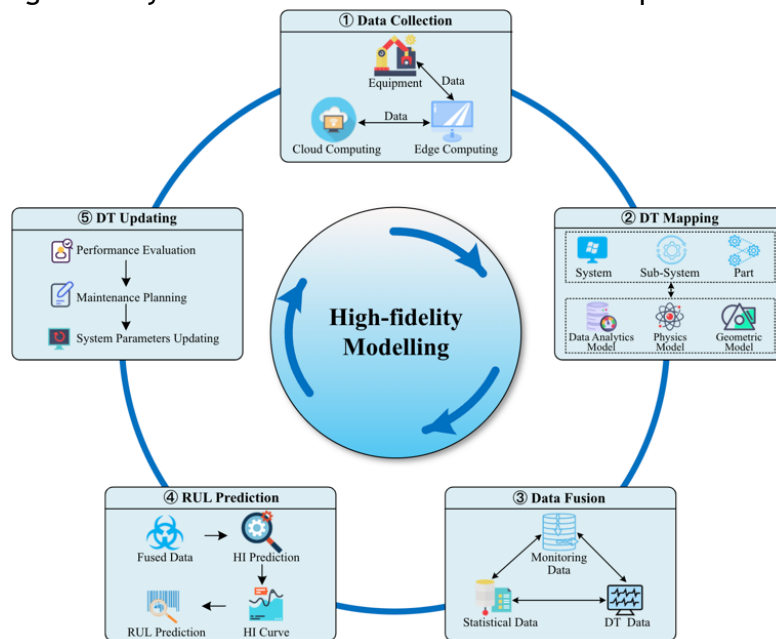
① Data Collection

Equipment

Data

Data

Cloud Computing

Edge Computing

⑤ DT Updating

Performance Evaluation

Maintenance Planning

System Parameters Updating

② DT Mapping

System

Sub-System

Part

Data Analytics Model

Physics Model

Geometric Model

High-fidelity Modelling

④ RUL Prediction

Fused Data

HI Prediction

RUL Prediction

HI Curve

③ Data Fusion

Monitoring Data

Statistical Data

DT Data